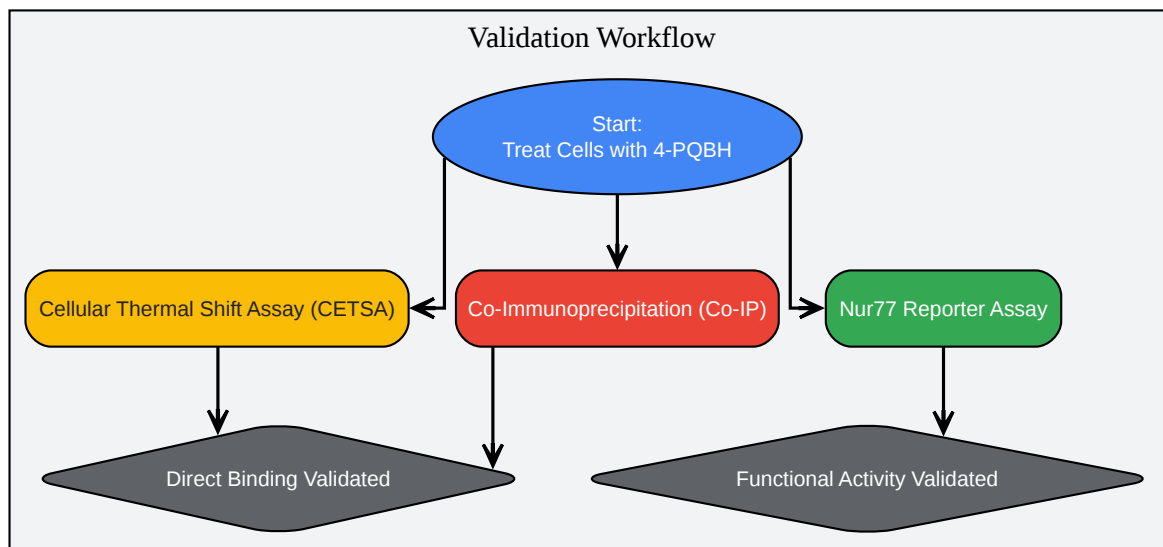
Validation Workflow

Start:
Treat Cells with 4-PQBH

Cellular Thermal Shift Assay (CETSA)

Co-Immunoprecipitation (Co-IP)

Nur77 Reporter Assay

Direct Binding Validated

Functional Activity Validated